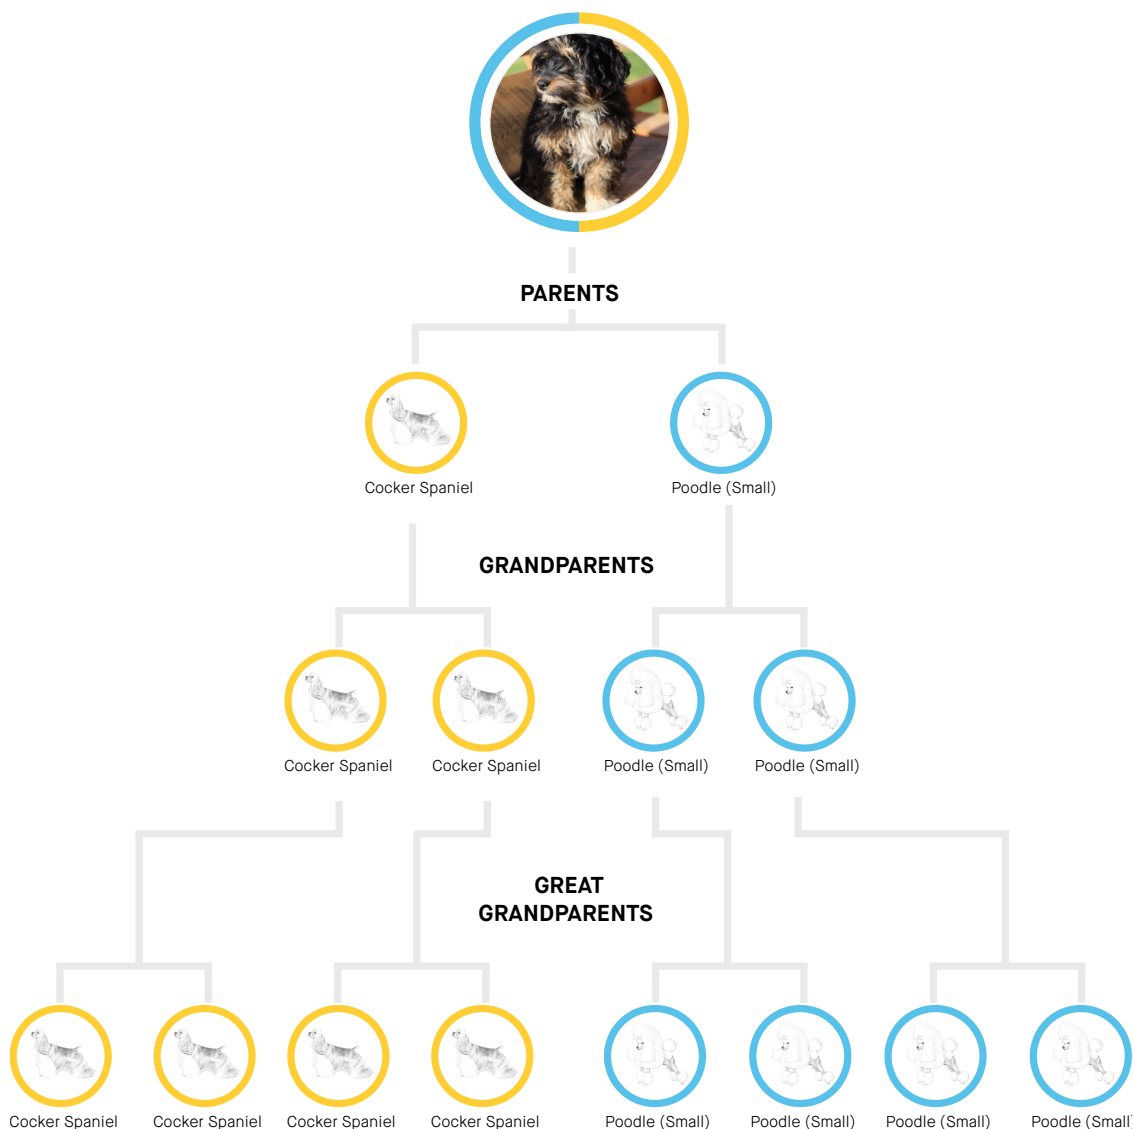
PARENTS

Cocker Spaniel

Poodle (Small)

GRANDPARENTS

Cocker Spaniel

Cocker Spaniel

Poodle (Small)

Poodle (Small)

GREAT GRANDPARENTS

Cocker Spaniel

Cocker Spaniel

Cocker Spaniel

Cocker Spaniel

Poodle (Small)

Poodle (Small)

Poodle (Small)

Poodle (Small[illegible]